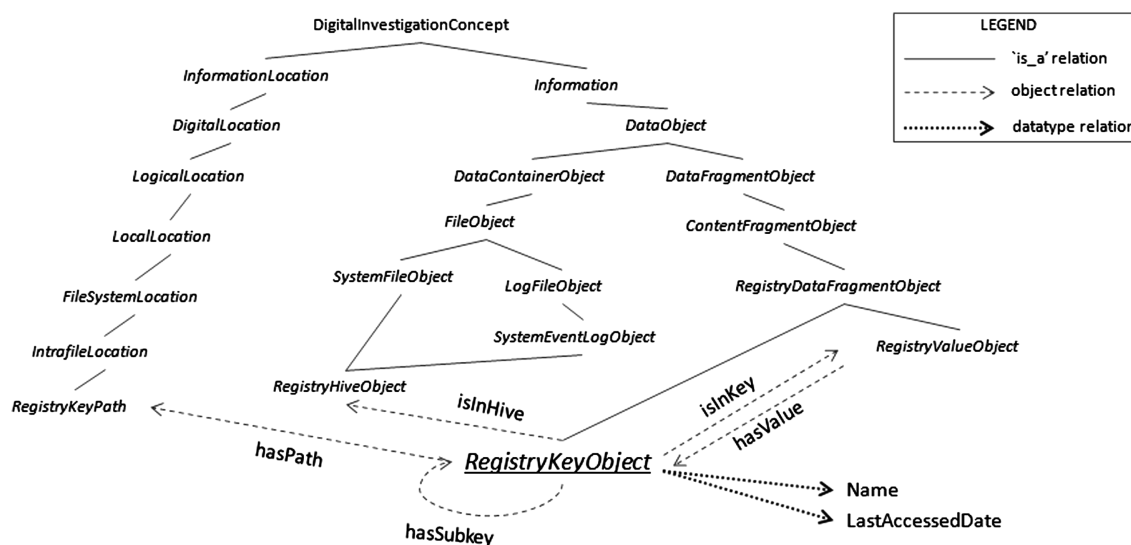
LEGEND

`is_a' relation

object relation

datatype relation

DigitalInvestigationConcept

InformationLocation

Information

DigitalLocation

DataObject

LogicalLocation

DataContainerObject

DataFragmentObject

LocalLocation

FileObject

ContentFragmentObject

FileSystemLocation

SystemFileObject

LogFileObject

RegistryDataFragmentObject

IntrafileLocation

SystemEventLogObject

RegistryValueObject

RegistryKeyPath

RegistryHiveObject

isInHive

isInKey

hasValue

hasPath

RegistryKeyObject

Name

LastAccessedDate

hasSubkey